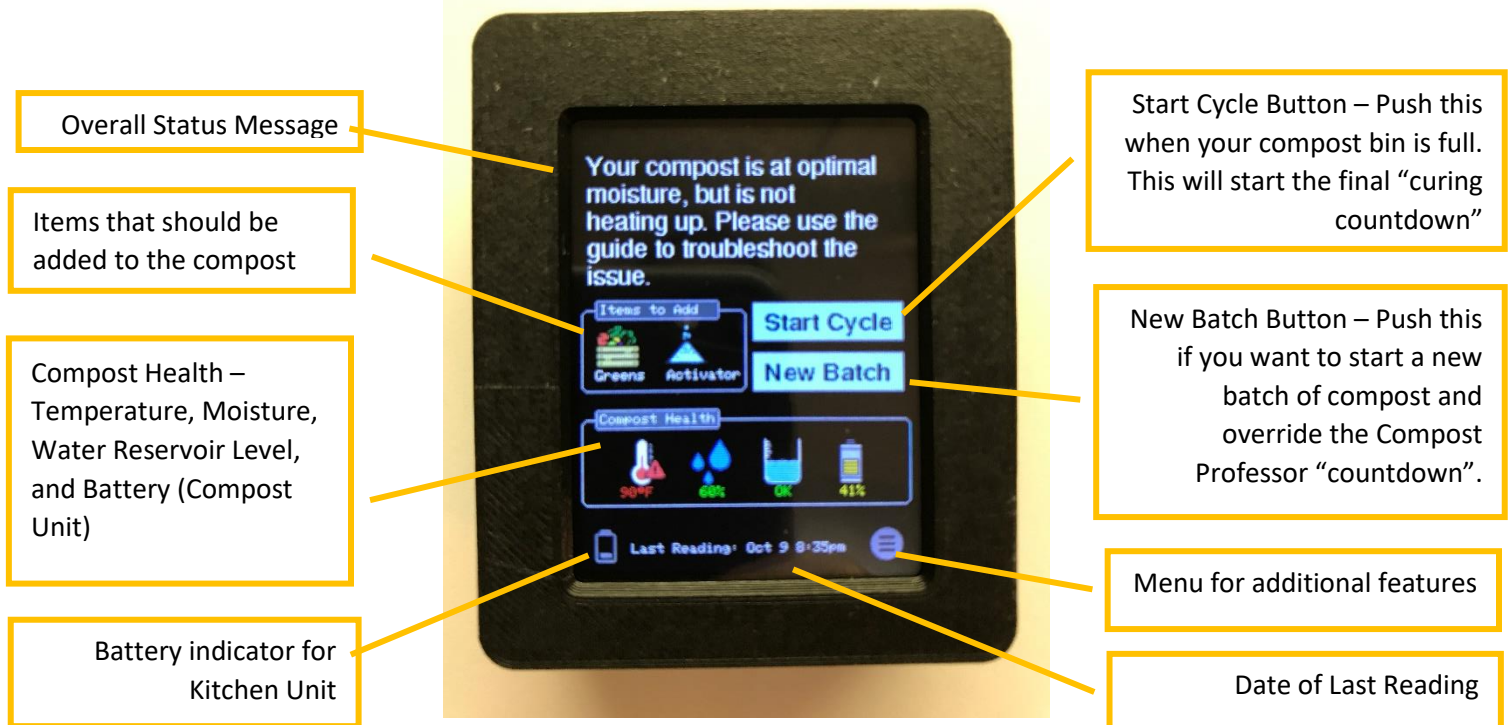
Overall Status Message

Items that should be added to the compost

Compost Health – Temperature, Moisture, Water Reservoir Level, and Battery (Compost Unit)

Battery indicator for Kitchen Unit

Your compost is at optimal moisture, but is not heating up. Please use the guide to troubleshoot the issue.

Items to Add

Greens

Activator

Start Cycle

New Batch

Compost Health

90°F

60%

OK

41%

Last Reading: Oct 9 8:35pm

Start Cycle Button – Push this when your compost bin is full. This will start the final "curing countdown"

New Batch Button – Push this if you want to start a new batch of compost and override the Compost Professor "countdown".

Menu for additional features

Date of Last Reading